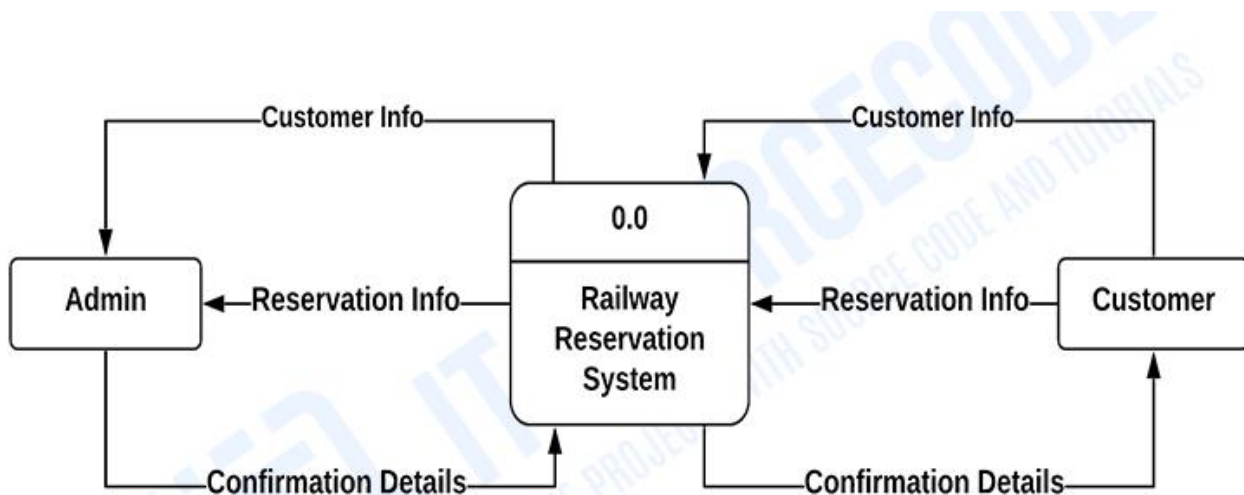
Customer Info

Customer Info

0.0

Admin

Reservation Info

Railway Reservation System

Reservation Info

Customer

Confirmation Details

Confirmation Details

ITSOURCECODE
PROJECTS WITH SOURCE CODE AND TUTORIALS